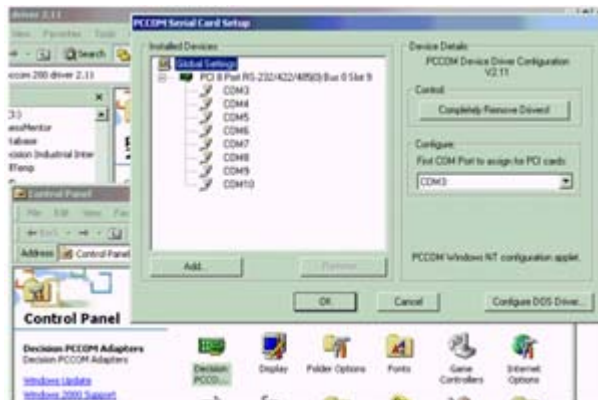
driver 2.11
View Favorites Tools
Search
pccom 200 driver 2.11
×
2.1)
assMentor
tabase
cision Industrial Inter
Temp
Control Panel
File Edit View Fav
Back
Address Control Panel
Control Panel
Decision PCCOM Adapters
Decision PCCOM Adapters
Windows Update
Windows 2000 Support
PCCOM Serial Card Setup
Installed Devices
Global Settings
PCI 8 Port RS-232/422/485(8) Bus 0 Slot 9
COM3
COM4
COM5
COM6
COM7
COM8
COM9
COM10
Add...
Remove
Device Details
PCCOM Device Driver Configuration V2.11
Control
Completely Remove Drivers!
Configure
First COM Port to assign for PCI cards:
COM3
PCCOM Windows NT configuration applet.
OK
Cancel
Configure DOS Driver...
Decision PCCO...
Display
Folder Options
Fonts
Game Controllers
Internet Options